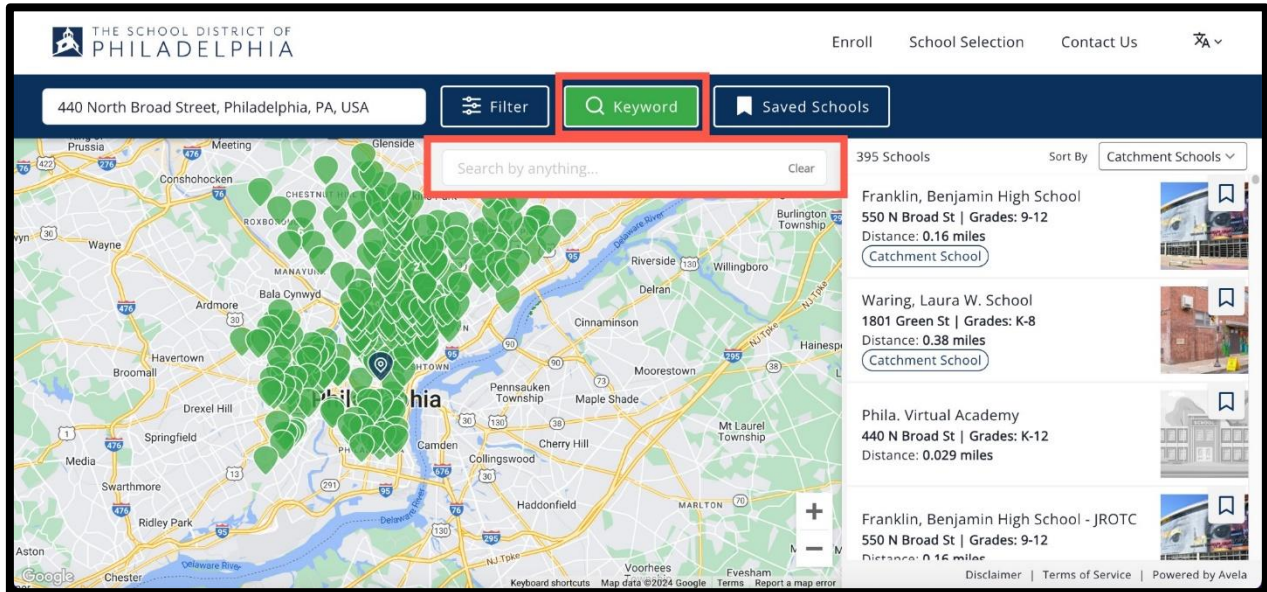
THE SCHOOL DISTRICT OF PHILADELPHIA

Enroll School Selection Contact Us

440 North Broad Street, Philadelphia, PA, USA

Filter

Keyword

Saved Schools

Search by anything...

Clear

395 Schools

Sort By

Catchment Schools

Franklin, Benjamin High School
550 N Broad St | Grades: 9-12
Distance: 0.16 miles
Catchment School

Waring, Laura W. School
1801 Green St | Grades: K-8
Distance: 0.38 miles
Catchment School

Phila. Virtual Academy
440 N Broad St | Grades: K-12
Distance: 0.029 miles

Franklin, Benjamin High School - JROTC
550 N Broad St | Grades: 9-12
Distance: 0.16 miles

Prussia
Meeting
Glenside
Conshohocken
Chestnut Hill
Roxborough
Wayne
Manayunk
Bala Cynwyd
Ardmore
Havertown
Broomall
Drexel Hill
Springfield
Media
Swarthmore
Ridley Park
Aston
Chester
Philadelphia
Camden
Pennsauken Township
Cherry Hill
Collingswood
Haddonfield
Maple Shade
Moorestown
Mt Laurel Township
Cinnaminson
Delran
Riverside
Willingboro
Burlington Township
Delaware River
Hainesport
Marlton
Voorhees
Evesham
NJ Tpke

Google
Keyboard shortcuts Map data ©2024 Google Terms Report a map error

Disclaimer | Terms of Service | Powered by Avela